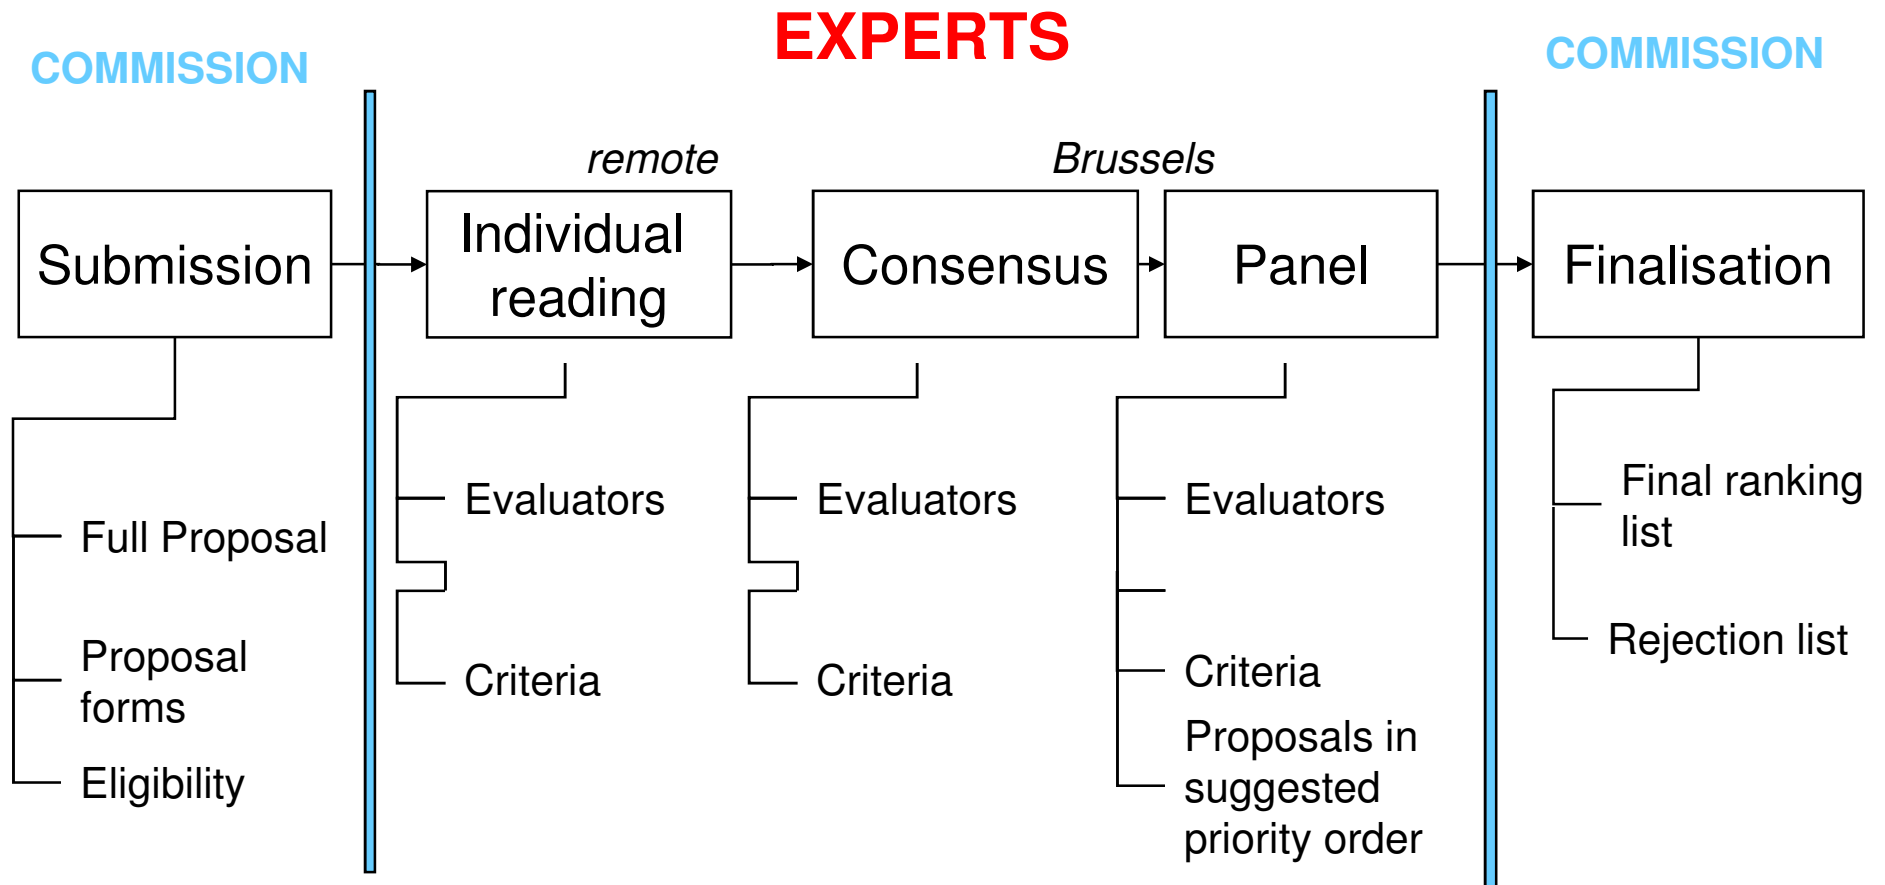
COMMISSION

EXPERTS

COMMISSION

remote

Brussels

Submission

Individual reading

Consensus

Panel

Finalisation

Full Proposal

Proposal forms

Eligibility

Evaluators

Criteria

Evaluators

Criteria

Evaluators

Criteria

Proposals in suggested priority order

Final ranking list

Rejection list